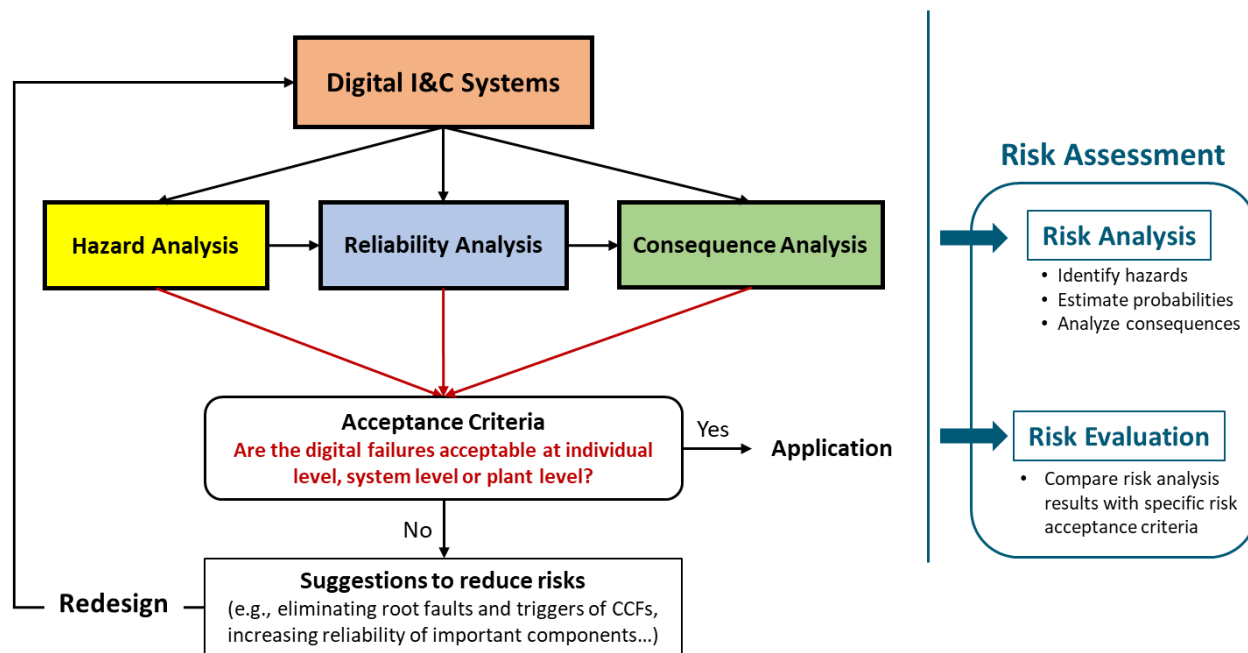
Digital I&C Systems

Hazard Analysis

Reliability Analysis

Consequence Analysis

Acceptance Criteria
Are the digital failures acceptable at individual level, system level or plant level?

Yes

Application

No

Suggestions to reduce risks
(e.g., eliminating root faults and triggers of CCFs, increasing reliability of important components…)

Redesign

Risk Assessment

Risk Analysis
• Identify hazards
• Estimate probabilities
• Analyze consequences

Risk Evaluation
• Compare risk analysis results with specific risk acceptance criteria